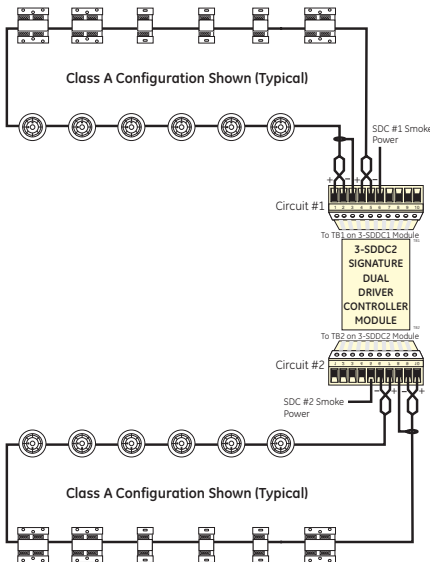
Class A Configuration Shown (Typical)

SDC #1 Smoke Power

Circuit #1

1 2 3 4 5 6 7 8 9 10

To TB1 on 3-SDDC1 Module

3-SDDC2 SIGNATURE DUAL DRIVER CONTROLLER MODULE

To TB2 on 3-SDDC2 Module

Circuit #2

1 2 3 4 5 6 7 8 9 10

SDC #2 Smoke Power

Class A Configuration Shown (Typical)